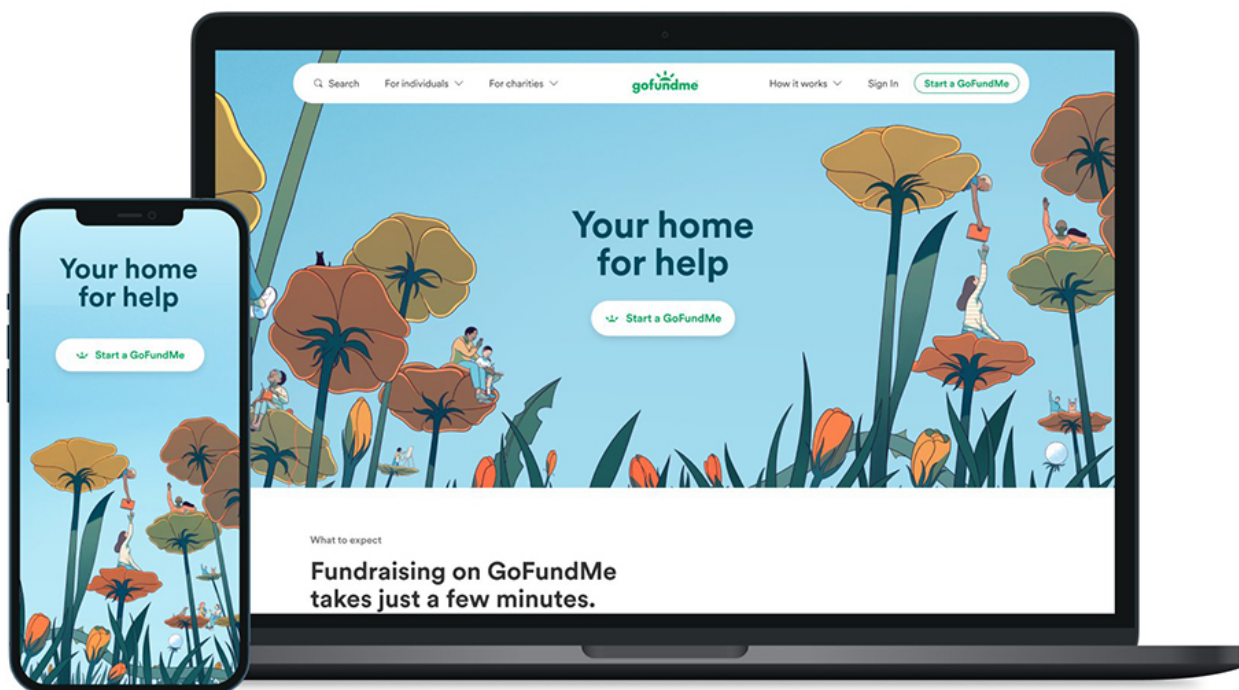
Search For individuals For charities gofundme How it works Sign In Start a GoFundMe

Your home for help

Start a GoFundMe

What to expect

Fundraising on GoFundMe takes just a few minutes.

Your home for help

Start a GoFundMe